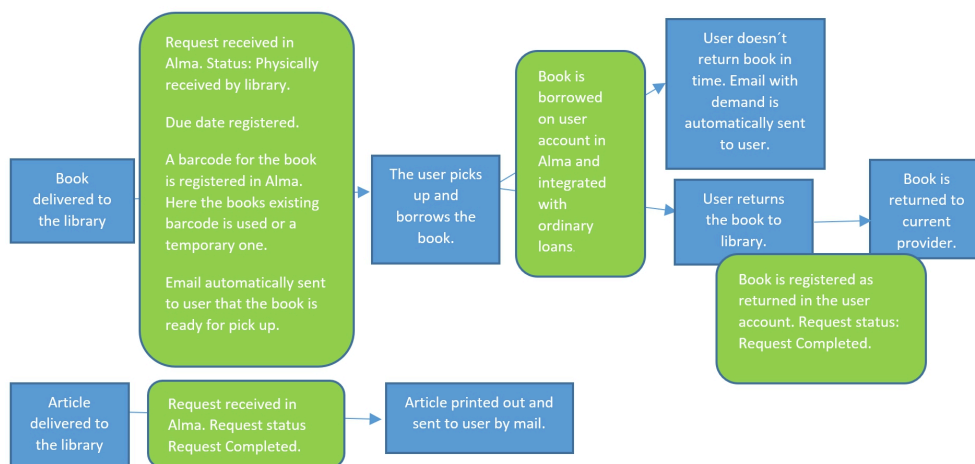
Book delivered to the library

Request received in Alma. Status: Physically received by library.

Due date registered.

A barcode for the book is registered in Alma. Here the books existing barcode is used or a temporary one.

Email automatically sent to user that the book is ready for pick up.

The user picks up and borrows the book.

Book is borrowed on user account in Alma and integrated with ordinary loans.

User doesn´t return book in time. Email with demand is automatically sent to user.

User returns the book to library.

Book is returned to current provider.

Book is registered as returned in the user account. Request status: Request Completed.

Article delivered to the library

Request received in Alma. Request status Request Completed.

Article printed out and sent to user by mail.